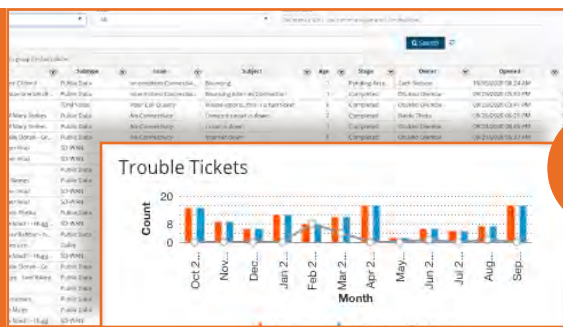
All
Search
Subtype
Issue
Subject
Age
Stage
Owner
Opened
Public Data
Bouncing
Completed
Public Data
Air Connectivity
Completed
SD-WAN
Public Data

Trouble Tickets

20
10
0
Count
Oct 2...
Nov...
Dec...
Jan 2...
Feb 2...
Mar 2...
Apr 2...
May...
Jun 2...
Jul 2...
Aug...
Sep...
Month